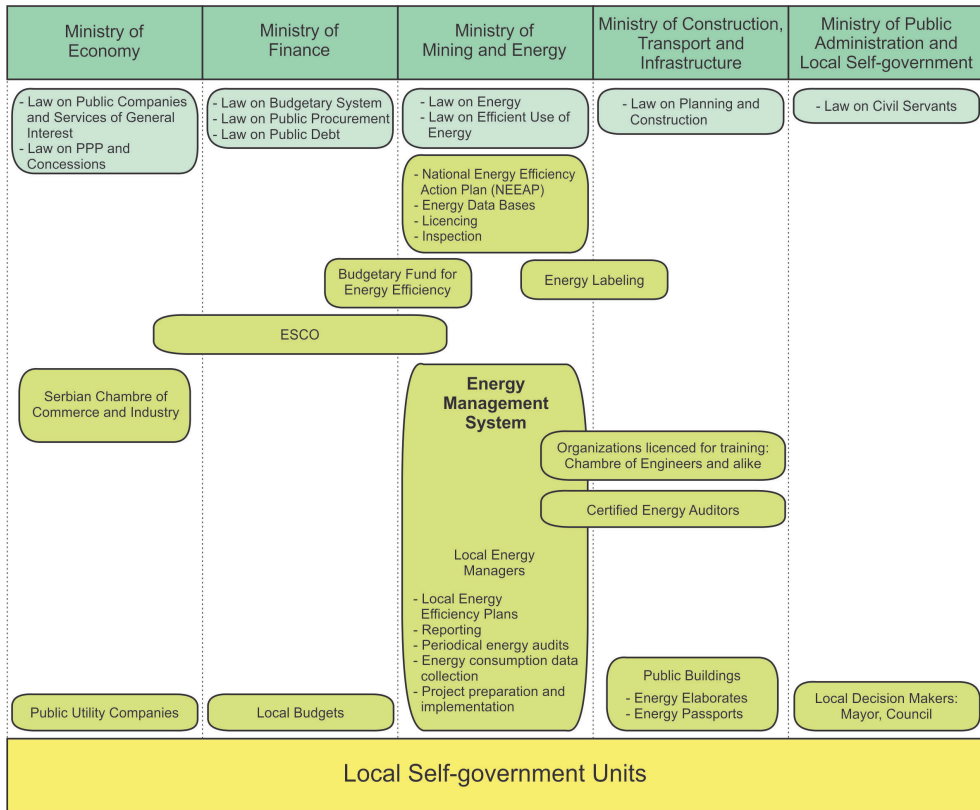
Ministry of Economy

Ministry of Finance

Ministry of Mining and Energy

Ministry of Construction, Transport and Infrastructure

Ministry of Public Administration and Local Self-government

- Law on Public Companies and Services of General Interest
- Law on PPP and Concessions

- Law on Budgetary System
- Law on Public Procurement
- Law on Public Debt

- Law on Energy
- Law on Efficient Use of Energy

- Law on Planning and Construction

- Law on Civil Servants

- National Energy Efficiency Action Plan (NEEAP)
- Energy Data Bases
- Licencing
- Inspection

Budgetary Fund for Energy Efficiency

Energy Labeling

ESCO

Serbian Chambre of Commerce and Industry

Energy Management System

Organizations licenced for training: Chambre of Engineers and alike

Certified Energy Auditors

Local Energy Managers

- Local Energy Efficiency Plans
- Reporting
- Periodical energy audits
- Energy consumption data collection
- Project preparation and implementation

Public Buildings
- Energy Elaborates
- Energy Passports

Public Utility Companies

Local Budgets

Local Decision Makers: Mayor, Council

Local Self-government Units